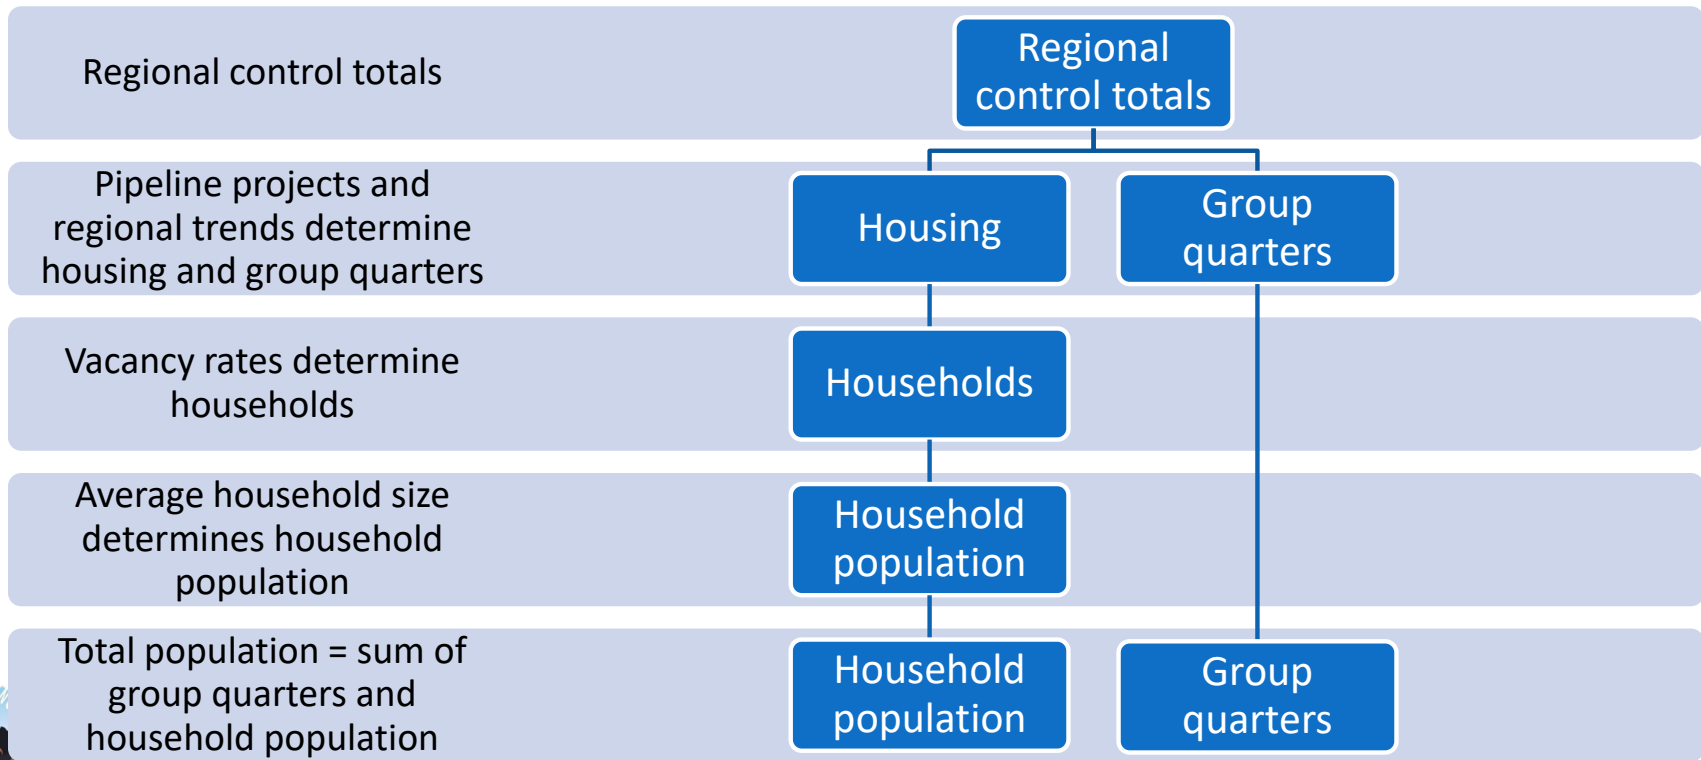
Regional control totals

Regional control totals

Pipeline projects and regional trends determine housing and group quarters

Housing

Group quarters

Vacancy rates determine households

Households

Average household size determines household population

Household population

Total population = sum of group quarters and household population

Household population

Group quarters